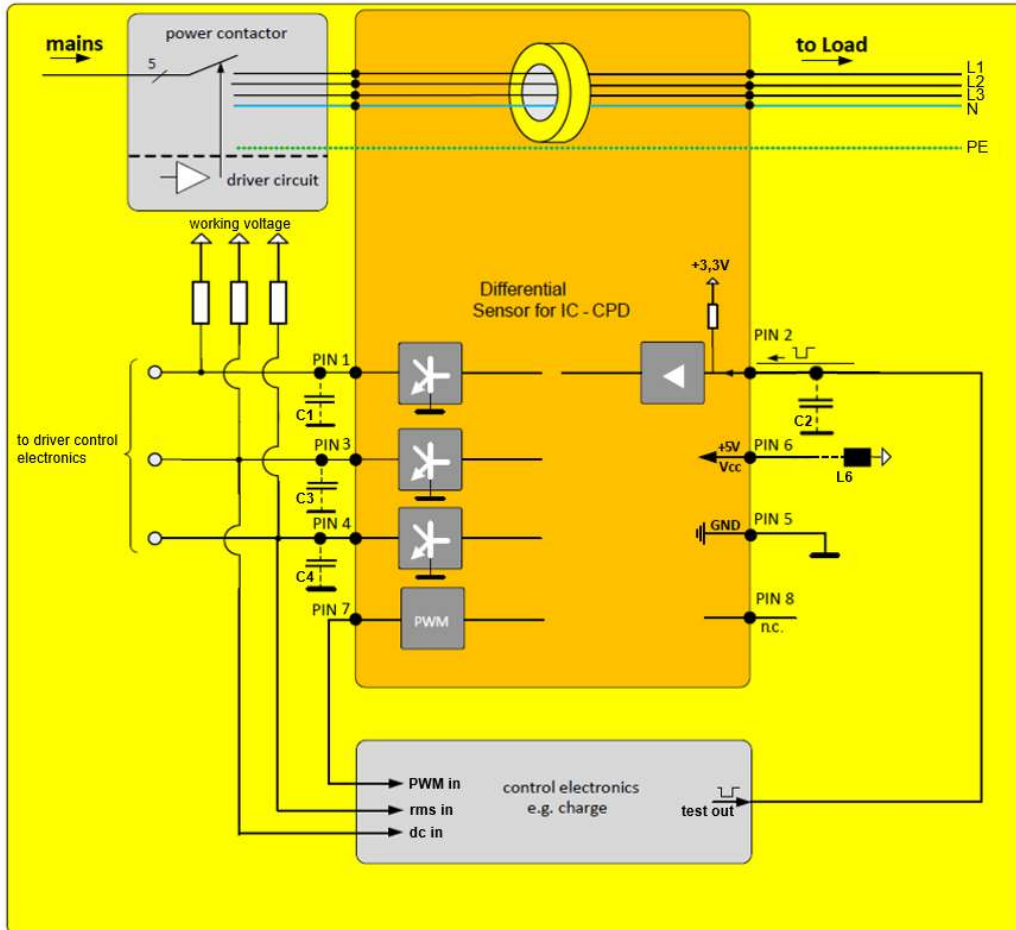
mains

power contactor

5

driver circuit

to Load

L1
L2
L3
N

PE

working voltage

Differential
Sensor for IC - CPD

+3,3V

PIN 2

PIN 1

C1

C2

to driver control electronics

PIN 3

+5V
Vcc

PIN 6

L6

C3

PIN 4

GND

PIN 5

C4

PIN 7

PWM

PIN 8

n.c.

PWM in

rms in

dc in

control electronics
e.g. charge

test out